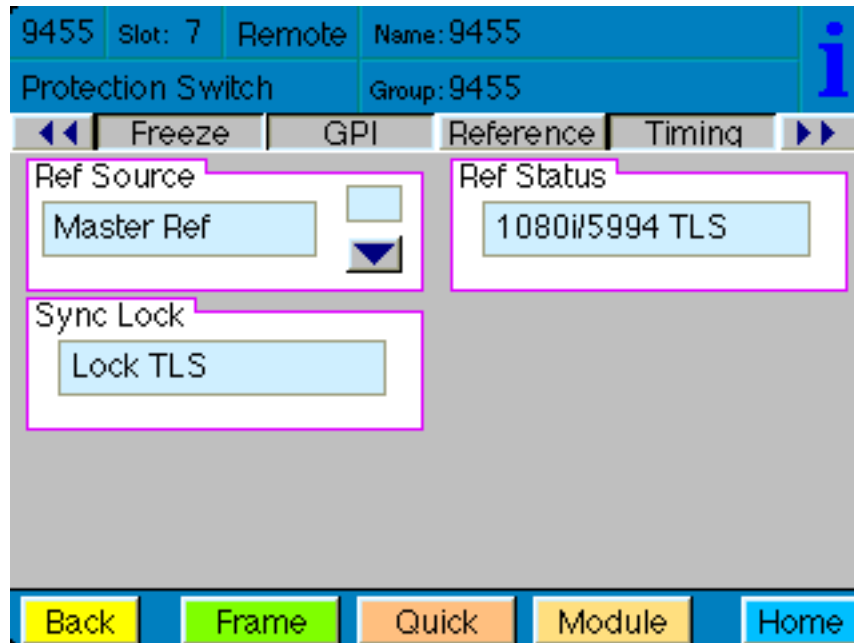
9455 Slot: 7 Remote Name: 9455

i

Protection Switch Group: 9455

◀◀ Freeze GPI Reference Timing ▶▶

Ref Source

Master Ref

Ref Status

1080i/5994 TLS

Sync Lock

Lock TLS

Back Frame Quick Module Home